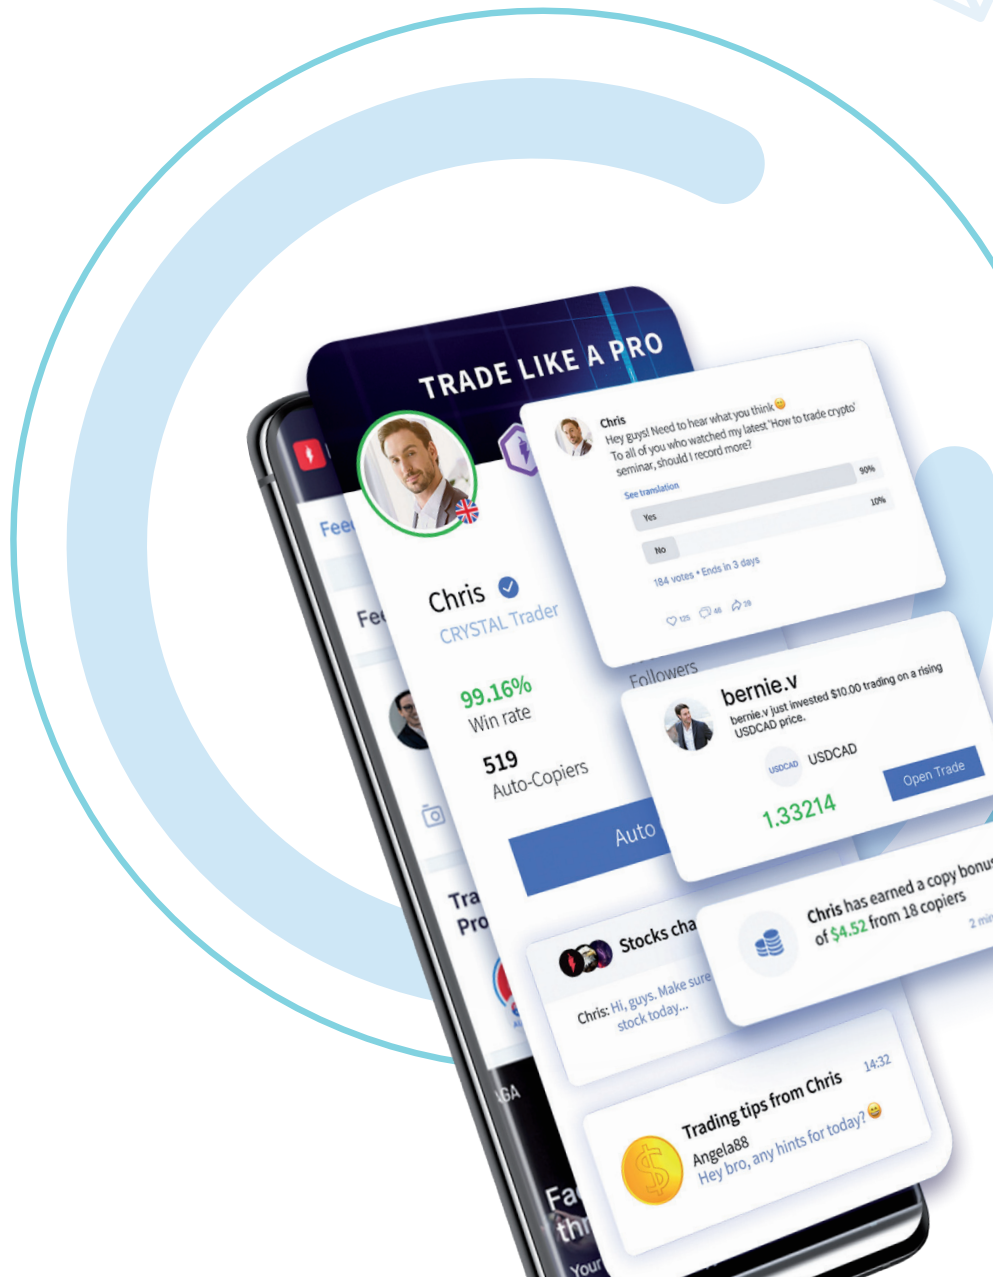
TRADE LIKE A PRO

Chris
Hey guys! Need to hear what you think😊 To all of you who watched my latest 'How to trade crypto' seminar, should I record more?
See translation
Yes 90%
No 10%
184 votes • Ends in 3 days
125 46 39

Fee
Fe

Chris
CRYSTAL Trader

99.16%
Win rate

519
Auto-Copiers

Followers

Auto

bernie.v
bernie.v just invested $10.00 trading on a rising USDCAD price.
USDCAD USDCAD
Open Trade
1.33214

Tra
Pro

Stocks cha
Chris: Hi, guys. Make sure stock today...

Chris has earned a copy bonus of $4.52 from 18 copiers
2 min

Trading tips from Chris
14:32
Angela88
Hey bro, any hints for today?😄

GA
Fa
thr
Your